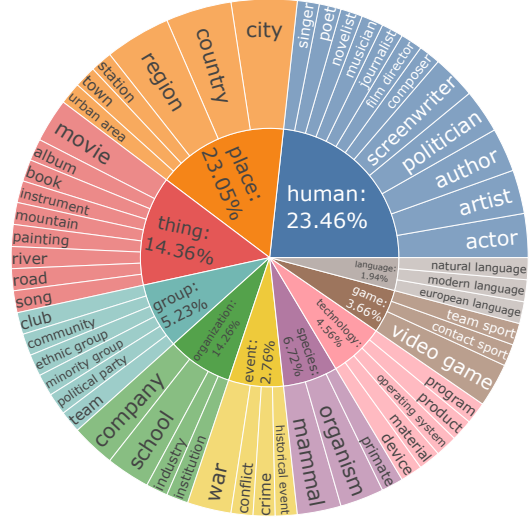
human: 23.46%
singer
poet
novelist
musician
journalist
film director
composer
screenwriter
politician
author
artist
actor

place: 23.05%
city
country
region
station
town
urban area

thing: 14.36%
movie
album
book
instrument
mountain
painting
river
road
song

group: 5.23%
club
community
ethnic group
minority group
political party
team

organization: 14.28%
company
school
industry
institution

event: 2.76%
war
conflict
crime
historical event

species: 6.72%
mammal
organism
primate

technology: 4.56%
device
material
operating system
product
program

game: 3.66%
video game
contact sport
team sport

language: 1.94%
european language
modern language
natural language